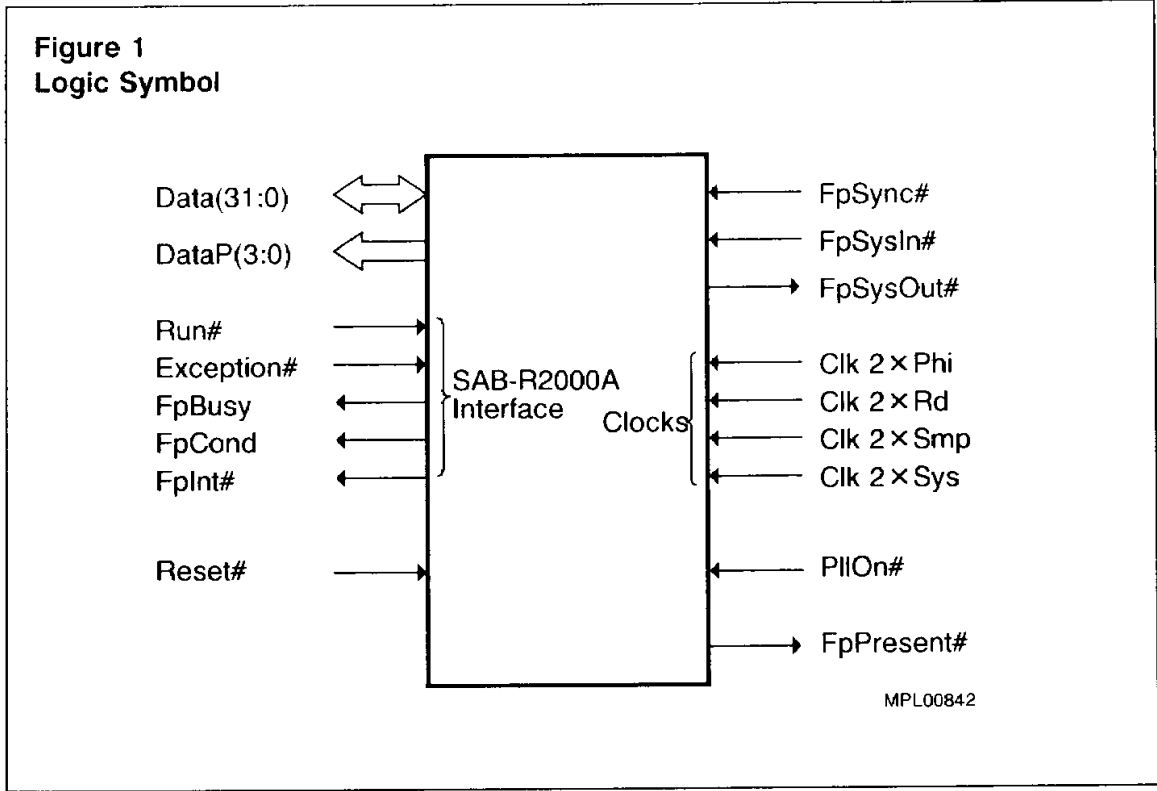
Figure 1
Logic Symbol

Data(31:0)
DataP(3:0)
Run#
Exception#
FpBusy
FpCond
FpInt#
Reset#

SAB-R2000A Interface

Clocks

FpSync#
FpSysIn#
FpSysOut#
Clk 2 × Phi
Clk 2 × Rd
Clk 2 × Smp
Clk 2 × Sys
PllOn#
FpPresent#

MPL00842